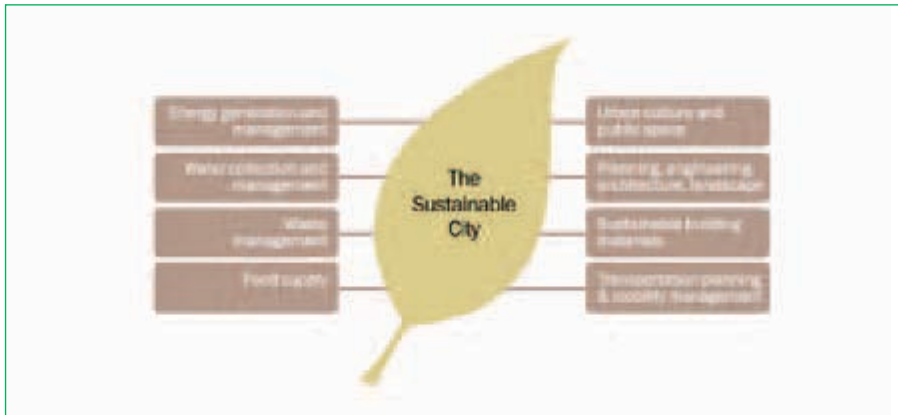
Energy generation and management

Water collection and management

Waste management

Food supply

The Sustainable City

Urban culture and public space

Planning, engineering architecture, landscape

Sustainable building materials

Transportation planning & mobility management